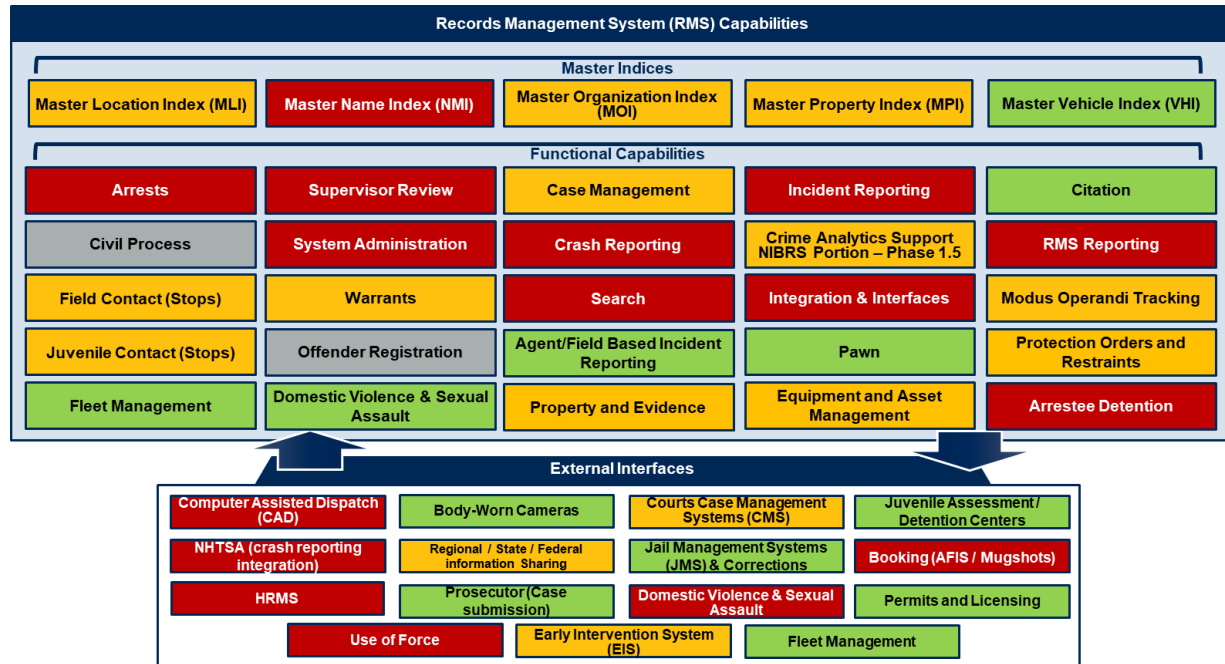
Records Management System (RMS) Capabilities

Master Indices

Master Location Index (MLI)

Master Name Index (NMI)

Master Organization Index (MOI)

Master Property Index (MPI)

Master Vehicle Index (VHI)

Functional Capabilities

| | | | | |
|---|---|---|---|---|
| Arrests | Supervisor Review | Case Management | Incident Reporting | Citation |
| Civil Process | System Administration | Crash Reporting | Crime Analytics Support NIBRS Portion – Phase 1.5 | RMS Reporting |
| Field Contact (Stops) | Warrants | Search | Integration & Interfaces | Modus Operandi Tracking |
| Juvenile Contact (Stops) | Offender Registration | Agent/Field Based Incident Reporting | Pawn | Protection Orders and Restraints |
| Fleet Management | Domestic Violence & Sexual Assault | Property and Evidence | Equipment and Asset Management | Arrestee Detention |

External Interfaces

| | | | |
|---|---|---|---|
| Computer Assisted Dispatch (CAD) | Body-Worn Cameras | Courts Case Management Systems (CMS) | Juvenile Assessment / Detention Centers |
| NHTSA (crash reporting integration) | Regional / State / Federal information Sharing | Jail Management Systems (JMS) & Corrections | Booking (AFIS / Mugshots) |
| HRMS | Prosecutor (Case submission) | Domestic Violence & Sexual Assault | Permits and Licensing |
| Use of Force | Early Intervention System (EIS) | Fleet Management | |